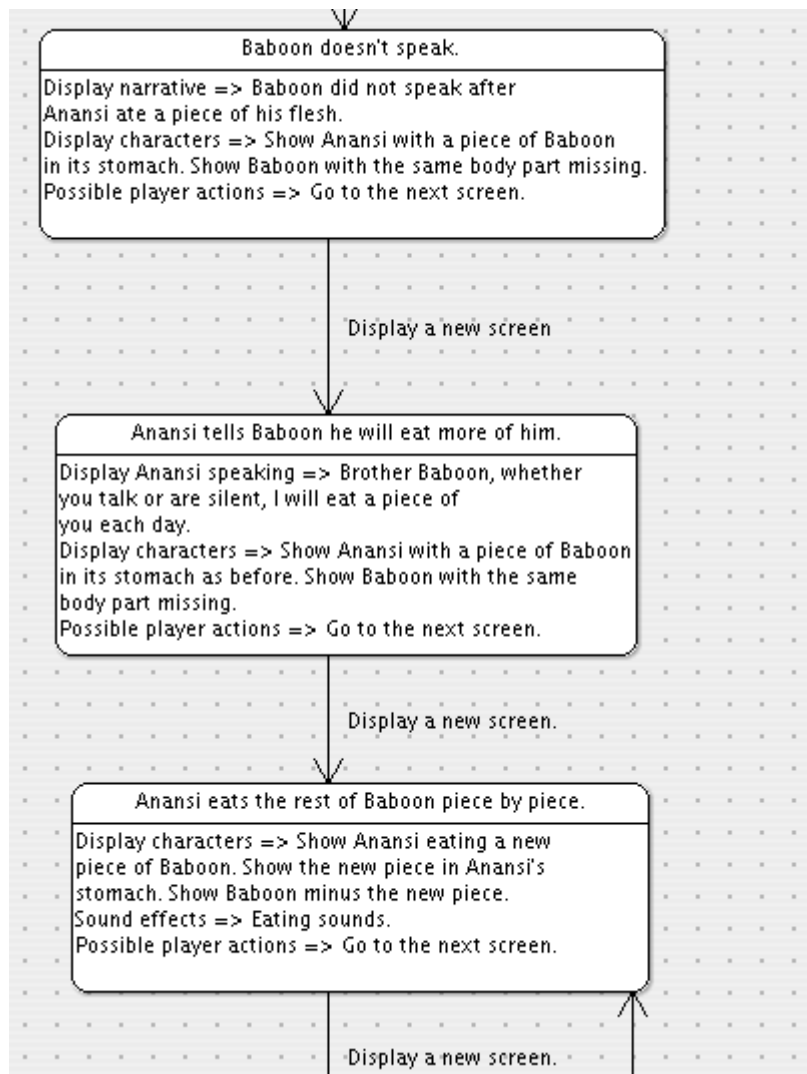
Baboon doesn't speak.

Display narrative => Baboon did not speak after Anansi ate a piece of his flesh.
Display characters => Show Anansi with a piece of Baboon in its stomach. Show Baboon with the same body part missing.
Possible player actions => Go to the next screen.

Display a new screen

Anansi tells Baboon he will eat more of him.

Display Anansi speaking => Brother Baboon, whether you talk or are silent, I will eat a piece of you each day.
Display characters => Show Anansi with a piece of Baboon in its stomach as before. Show Baboon with the same body part missing.
Possible player actions => Go to the next screen.

Display a new screen.

Anansi eats the rest of Baboon piece by piece.

Display characters => Show Anansi eating a new piece of Baboon. Show the new piece in Anansi's stomach. Show Baboon minus the new piece.
Sound effects => Eating sounds.
Possible player actions => Go to the next screen.

Display a new screen.